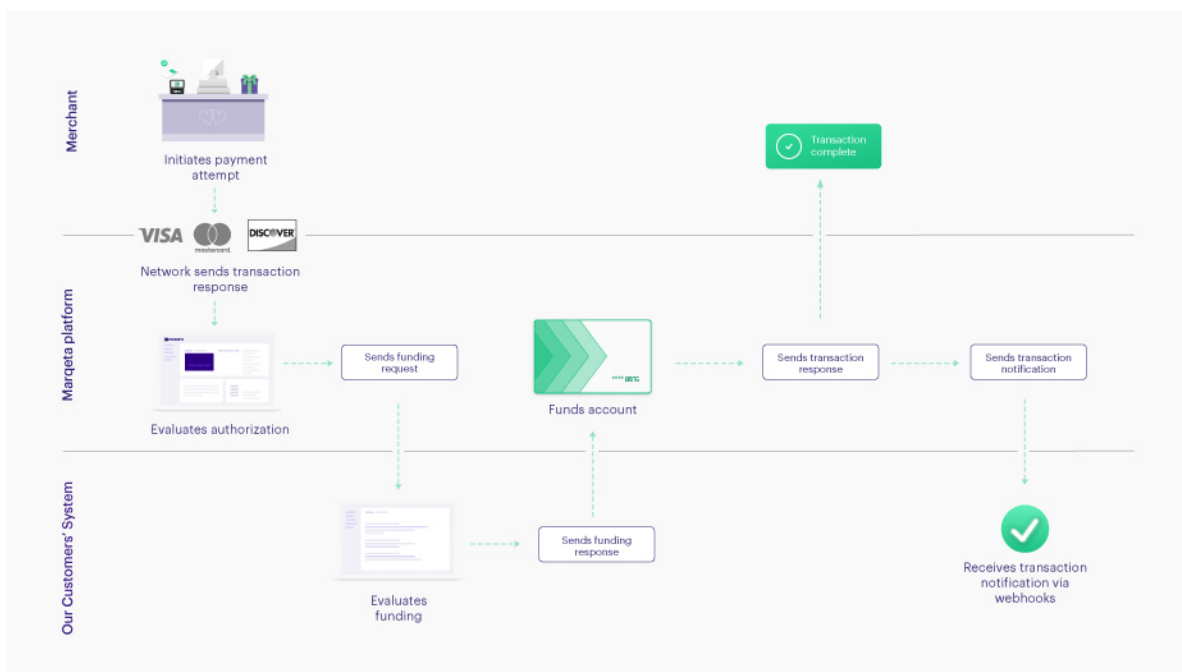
Merchant

Initiates payment attempt

Transaction complete

VISA mastercard DISCOVER

Network sends transaction response

Marqeta platform

Evaluates authorization

Sends funding request

Funds account

Sends transaction response

Sends transaction notification

Our Customers' System

Evaluates funding

Sends funding response

Receives transaction notification via webhooks